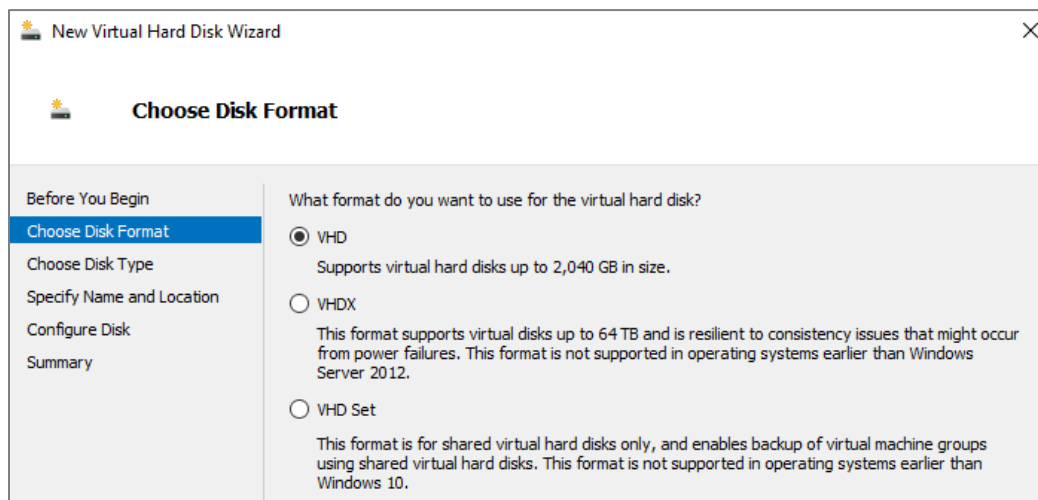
New Virtual Hard Disk Wizard

Choose Disk Format

Before You Begin
Choose Disk Format
Choose Disk Type
Specify Name and Location
Configure Disk
Summary

What format do you want to use for the virtual hard disk?

VHD

Supports virtual hard disks up to 2,040 GB in size.

VHDX

This format supports virtual disks up to 64 TB and is resilient to consistency issues that might occur from power failures. This format is not supported in operating systems earlier than Windows Server 2012.

VHD Set

This format is for shared virtual hard disks only, and enables backup of virtual machine groups using shared virtual hard disks. This format is not supported in operating systems earlier than Windows 10.